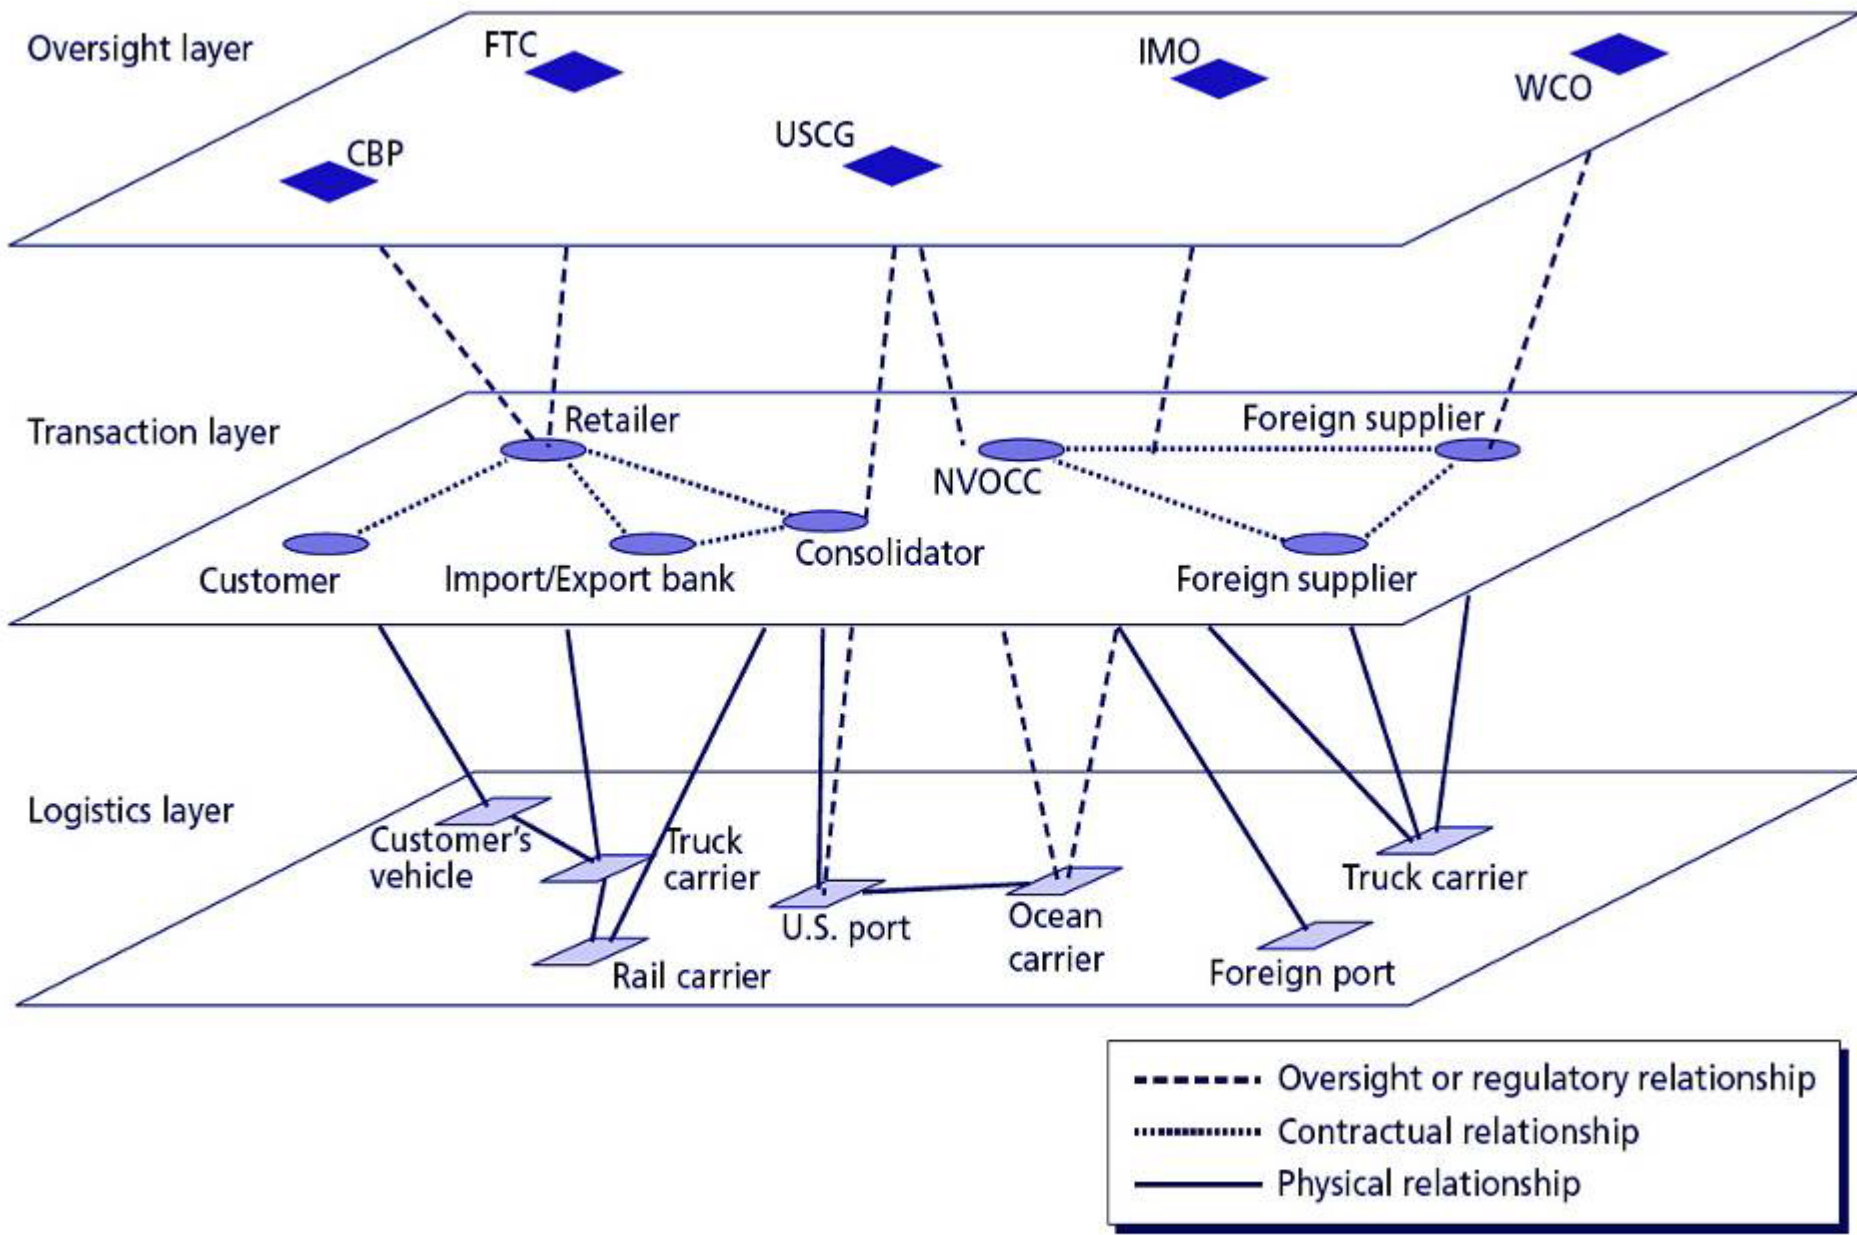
Oversight layer
FTC
IMO
WCO
CBP
USCG

Transaction layer
Retailer
Foreign supplier
NVOCC
Customer
Import/Export bank
Consolidator
Foreign supplier

Logistics layer
Customer's vehicle
Truck carrier
U.S. port
Ocean carrier
Truck carrier
Rail carrier
Foreign port

Oversight or regulatory relationship
Contractual relationship
Physical relationship